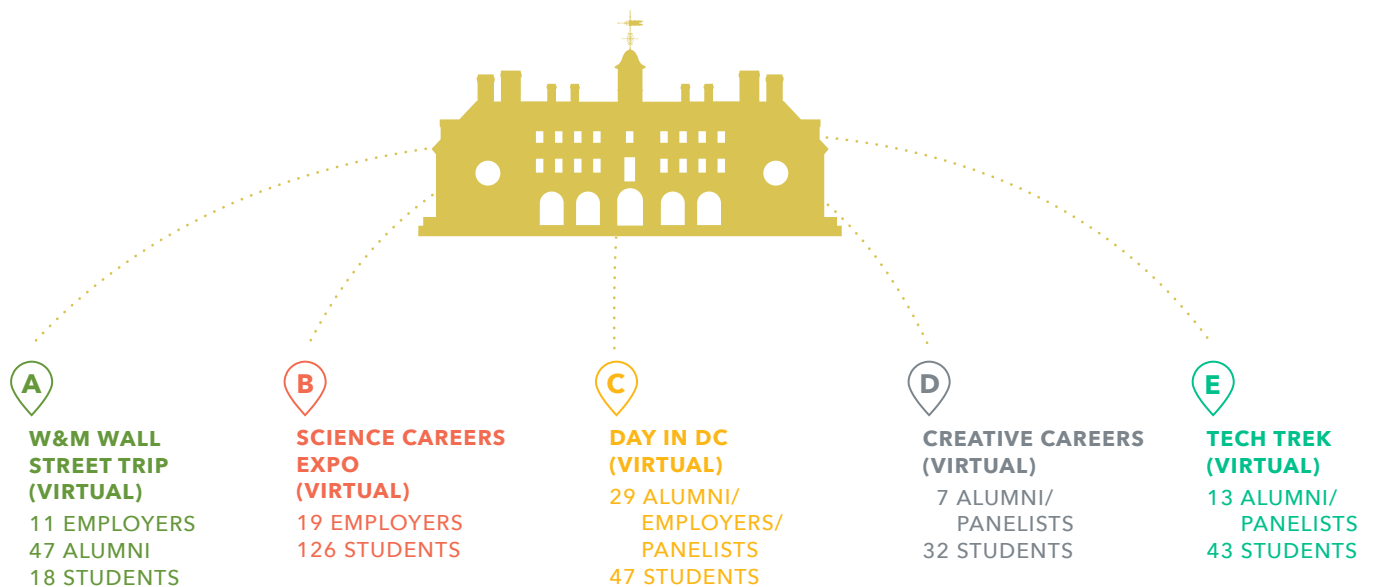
A

W&M WALL STREET TRIP (VIRTUAL)

11 EMPLOYERS
47 ALUMNI
18 STUDENTS

B

SCIENCE CAREERS EXPO (VIRTUAL)

19 EMPLOYERS
126 STUDENTS

C

DAY IN DC (VIRTUAL)

29 ALUMNI/ EMPLOYERS/ PANELISTS
47 STUDENTS

D

CREATIVE CAREERS (VIRTUAL)

7 ALUMNI/ PANELISTS
32 STUDENTS

E

TECH TREK (VIRTUAL)

13 ALUMNI/ PANELISTS
43 STUDENTS